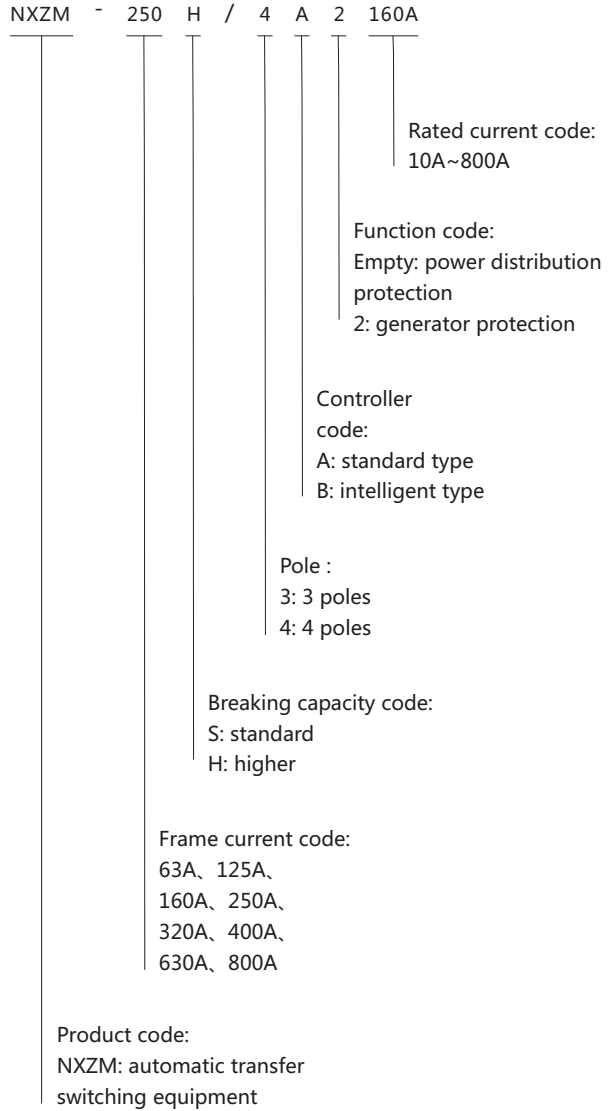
NXZM - 250 H / 4 A 2 160A

Rated current code:
10A~800A

Function code:
Empty: power distribution protection
2: generator protection

Controller code:
A: standard type
B: intelligent type

Pole :
3: 3 poles
4: 4 poles

Breaking capacity code:
S: standard
H: higher

Frame current code:
63A、125A、160A、250A、320A、400A、630A、800A

Product code:
NXZM: automatic transfer switching equipment